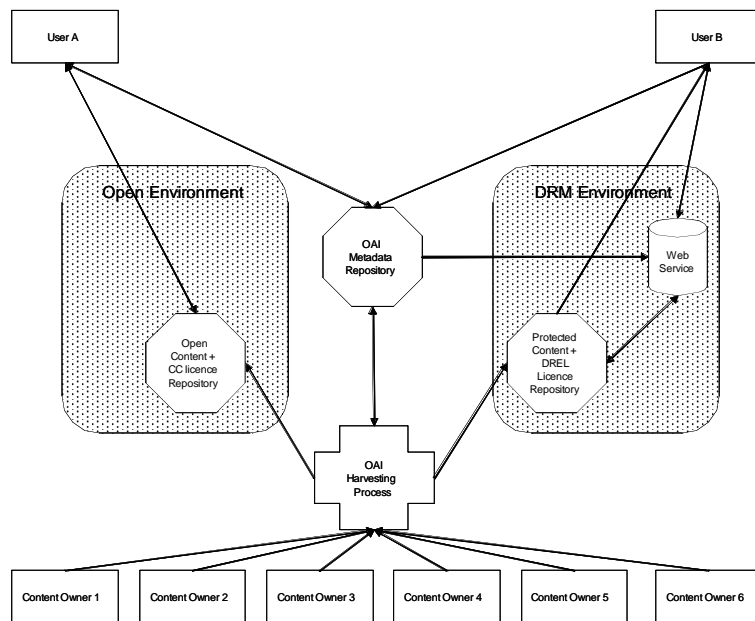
User A

User B

Open Environment

DRM Environment

OAI Metadata Repository

Web Service

Open Content + CC licence Repository

Protected Content + DREL Licence Repository

OAI Harvesting Process

Content Owner 1

Content Owner 2

Content Owner 3

Content Owner 4

Content Owner 5

Content Owner 6